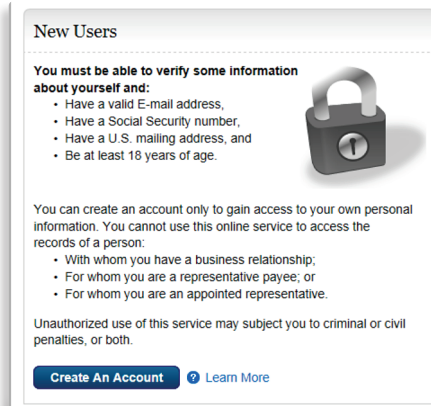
New Users

**You must be able to verify some information about yourself and:**

- Have a valid E-mail address,
- Have a Social Security number,
- Have a U.S. mailing address, and
- Be at least 18 years of age.

You can create an account only to gain access to your own personal information. You cannot use this online service to access the records of a person:

- With whom you have a business relationship;
- For whom you are a representative payee; or
- For whom you are an appointed representative.

Unauthorized use of this service may subject you to criminal or civil penalties, or both.

Create An Account ? Learn More